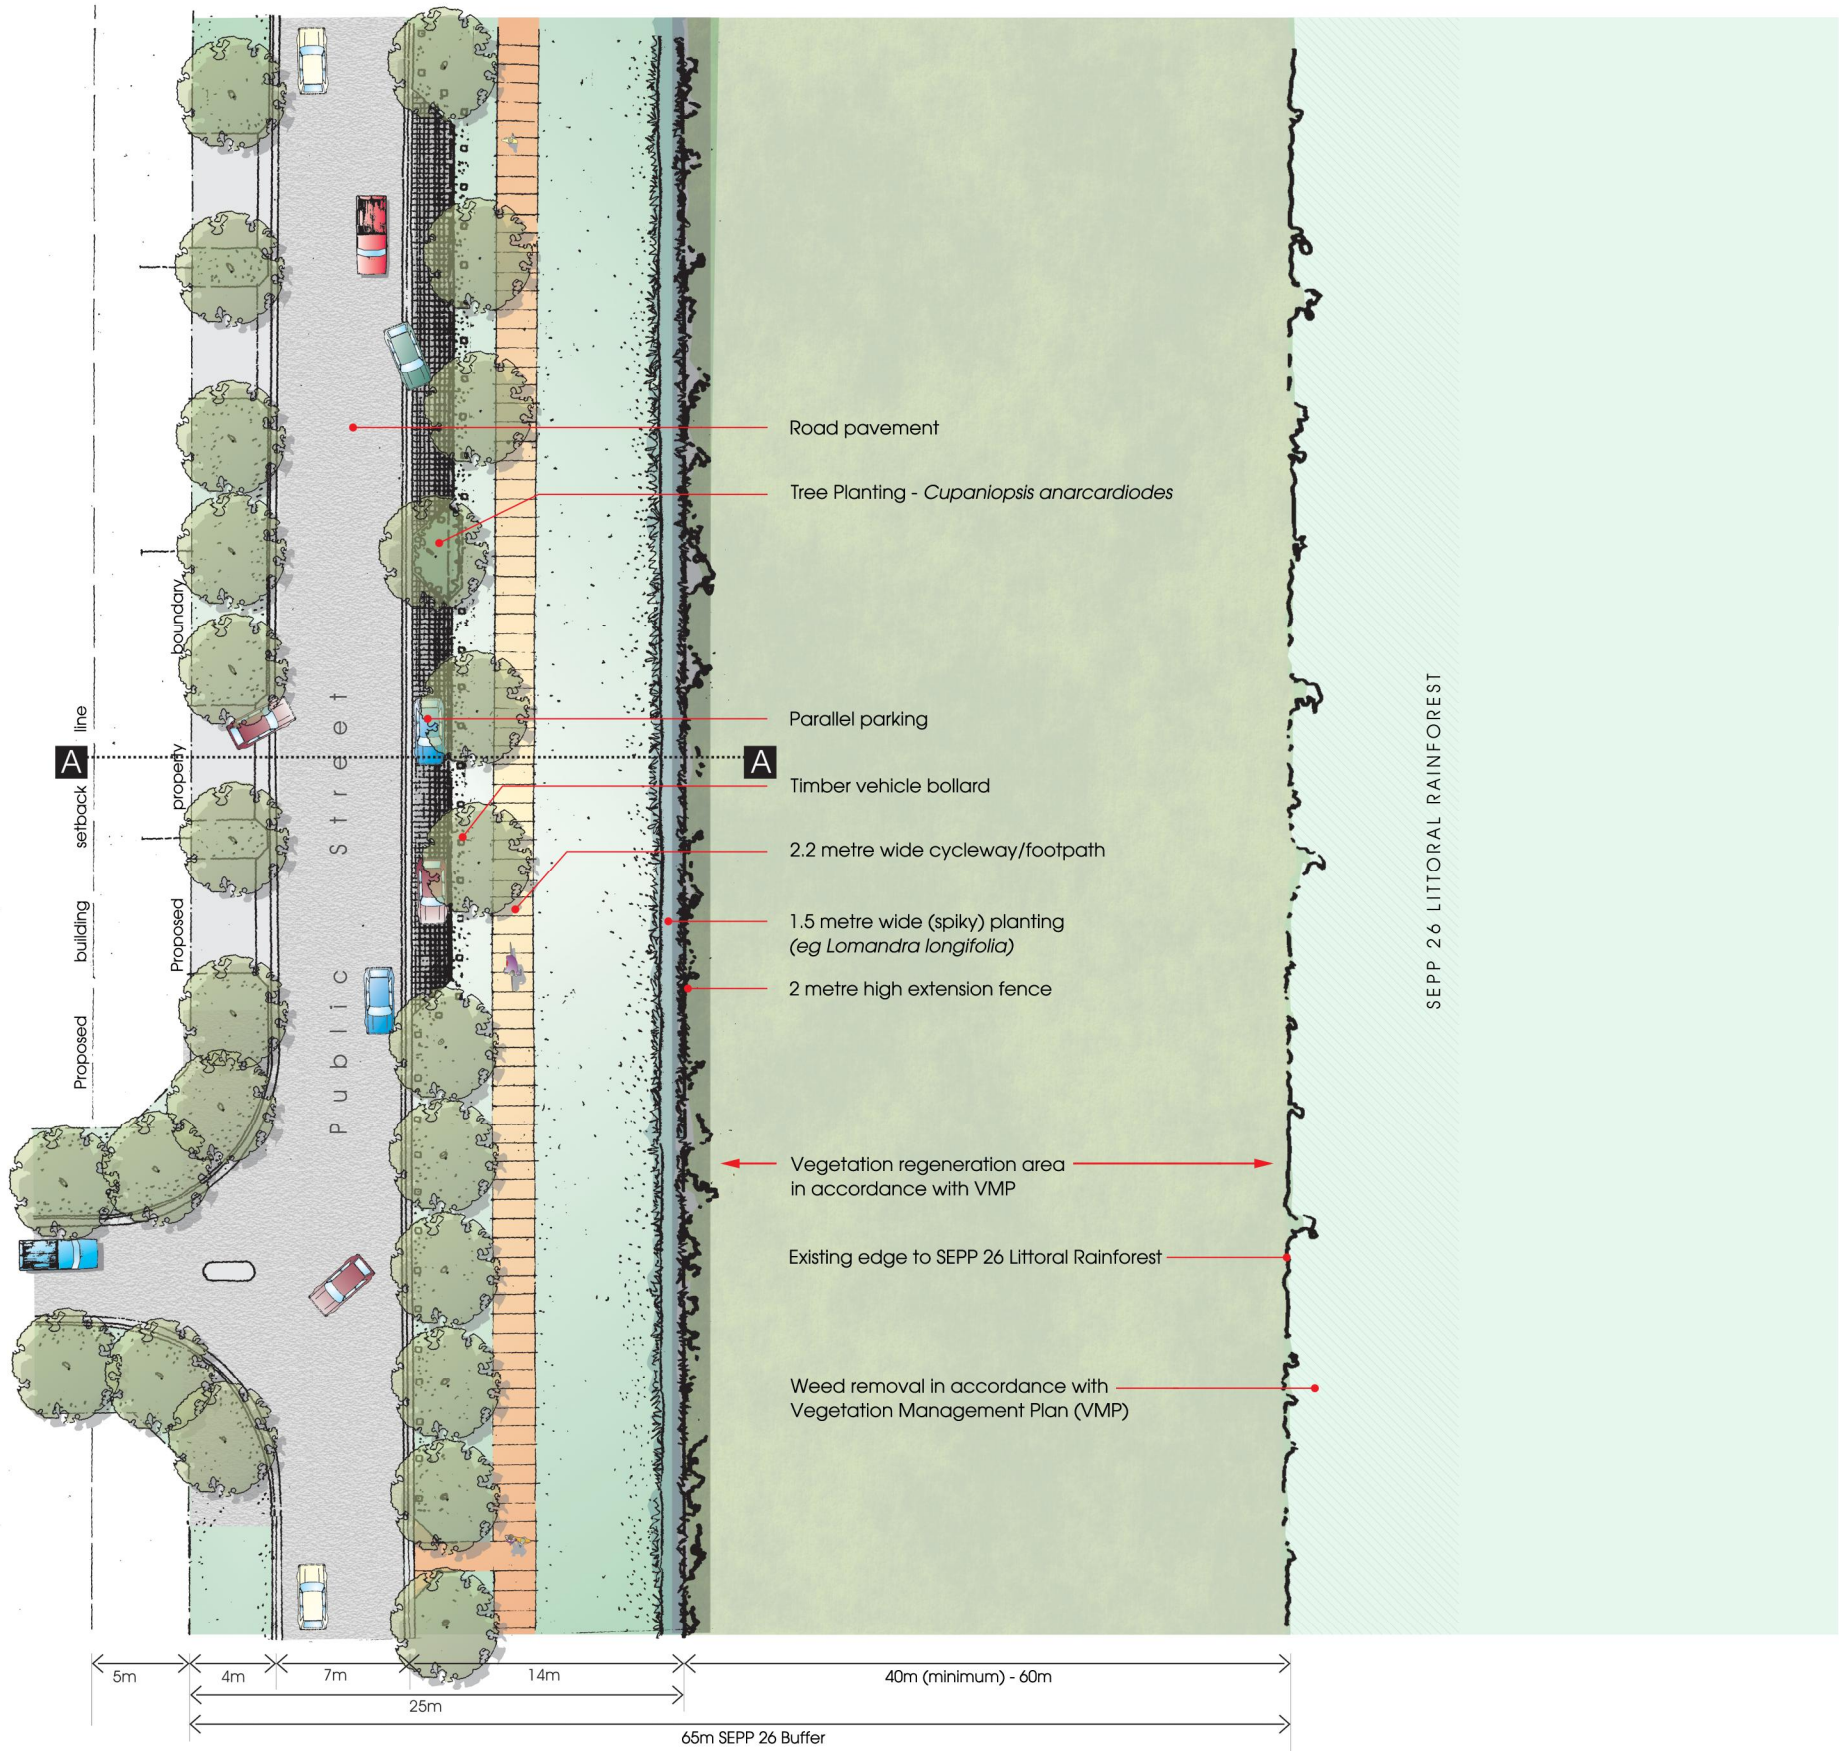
Proposed building setback line

Proposed property boundary

Public Street

A

A

Road pavement

Tree Planting - *Cupaniopsis anarcardiodes*

Parallel parking

Timber vehicle bollard

2.2 metre wide cycleway/footpath

1.5 metre wide (spiky) planting
*(eg Lomandra longifolia)*

2 metre high extension fence

Vegetation regeneration area in accordance with VMP

Existing edge to SEPP 26 Littoral Rainforest

Weed removal in accordance with Vegetation Management Plan (VMP)

SEPP 26 LITTORAL RAINFOREST

5m

4m

7m

14m

40m (minimum) - 60m

25m

65m SEPP 26 Buffer